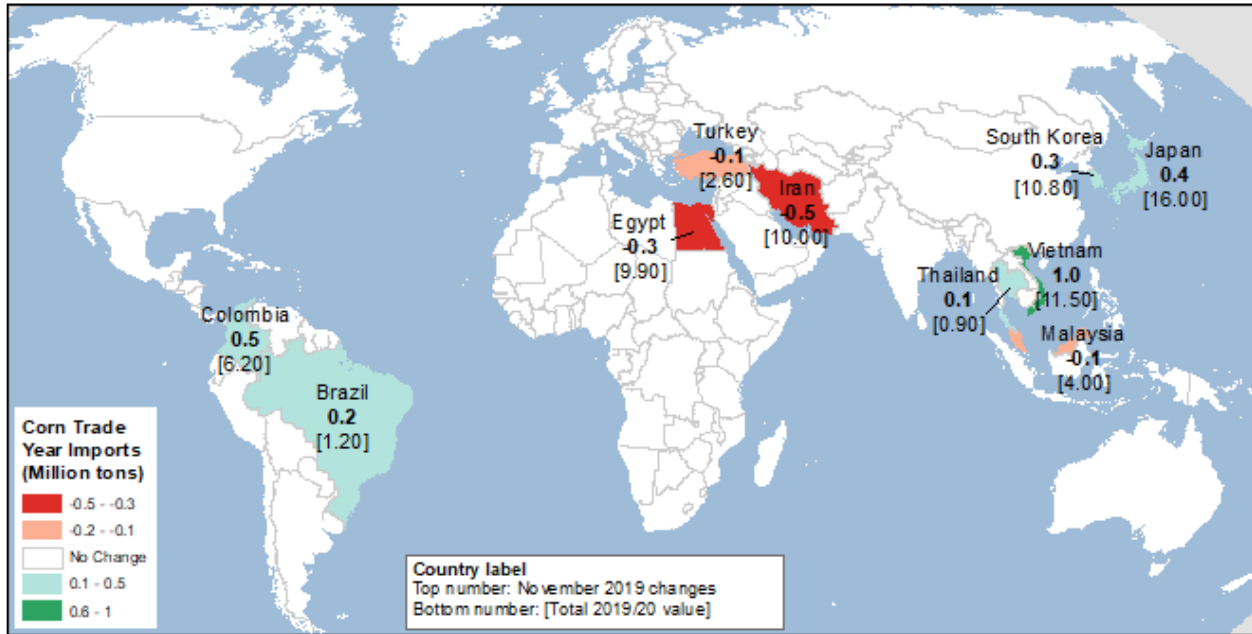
Turkey
-0.1
[2.60]

South Korea
0.3
[10.80]

Japan
0.4
[16.00]

Iran
-0.5
[10.00]

Egypt
-0.3
[9.90]

Vietnam
1.0
[11.50]

Thailand
0.1
[0.90]

Malaysia
-0.1
[4.00]

Colombia
0.5
[6.20]

Brazil
0.2
[1.20]

Corn Trade Year Imports (Million tons)
-0.5 - -0.3
-0.2 - -0.1
No Change
0.1 - 0.5
0.6 - 1

Country label
Top number: November 2019 changes
Bottom number: [Total 2019/20 value]